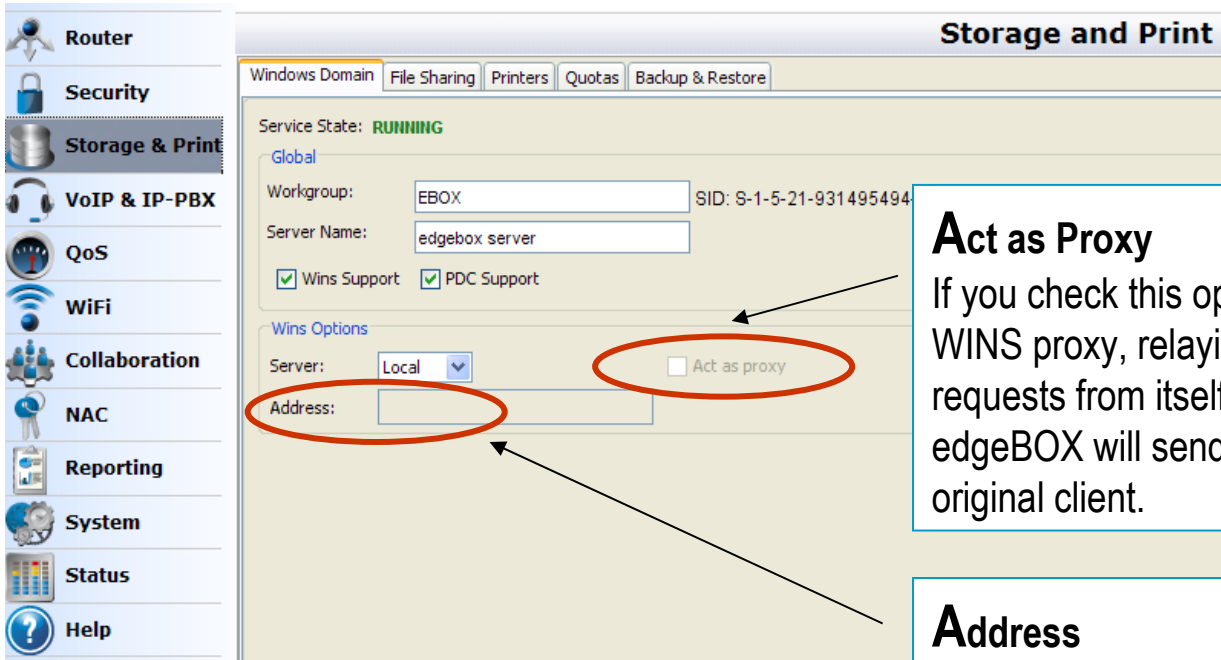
Router
Security
Storage & Print
VoIP & IP-PBX
QoS
WiFi
Collaboration
NAC
Reporting
System
Status
Help

Storage and Print

Windows Domain | File Sharing | Printers | Quotas | Backup & Restore

Service State: RUNNING

Global
Workgroup: EBOX
SID: S-1-5-21-931495494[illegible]
Server Name: edgebox server
Wins Support
PDC Support

Wins Options
Server: Local
Act as proxy
Address:

Act as Proxy
If you check this op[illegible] WINS proxy, relayi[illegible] requests from itsel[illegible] edgeBOX will sen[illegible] original client.

Address